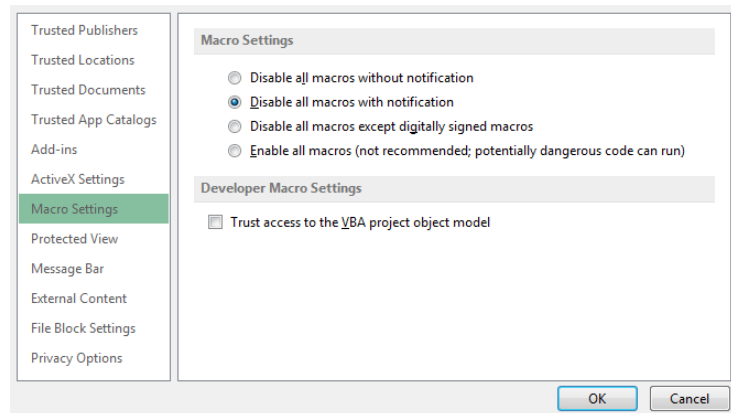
Trusted Publishers
Trusted Locations
Trusted Documents
Trusted App Catalogs
Add-ins
ActiveX Settings
Macro Settings
Protected View
Message Bar
External Content
File Block Settings
Privacy Options

Macro Settings

Disable all macros without notification
Disable all macros with notification
Disable all macros except digitally signed macros
Enable all macros (not recommended; potentially dangerous code can run)

Developer Macro Settings

Trust access to the VBA project object model

OK
Cancel